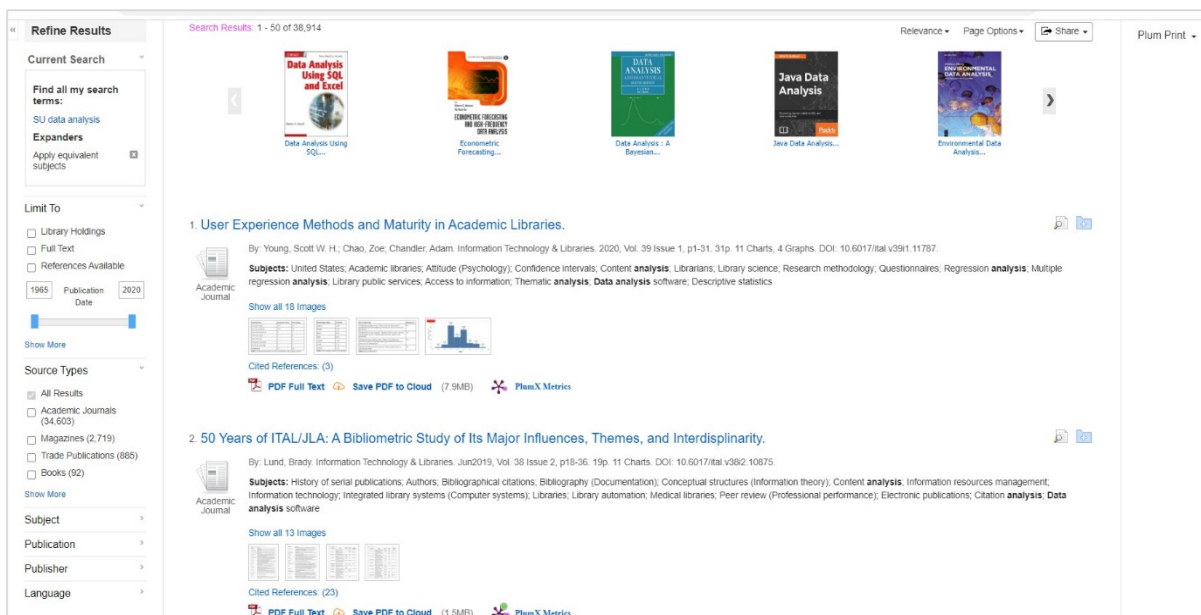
«
Refine Results

Current Search

Find all my search terms:
SU data analysis
Expanders
Apply equivalent subjects

Limit To
Library Holdings
Full Text
References Available
1965 Publication Date 2020
Show More

Source Types
All Results
Academic Journals (34,603)
Magazines (2,719)
Trade Publications (885)
Books (92)
Show More

Subject
Publication
Publisher
Language

Search Results: 1 - 50 of 38,914

Relevance ▾ Page Options ▾ Share ▾

Plum Print ▾

Data Analysis Using SQL and Excel
Data Analysis Using SQL...

ECONOMETRIC FORECASTING AND HIGH-FREQUENCY DATA ANALYSIS
Econometric Forecasting...

DATA ANALYSIS
Data Analysis : A Bayesian...

Java Data Analysis
Java Data Analysis...

ENVIRONMENTAL DATA ANALYSIS
Environmental Data Analysis...

1. User Experience Methods and Maturity in Academic Libraries.

By: Young, Scott W. H.; Chao, Zoe; Chandler, Adam. Information Technology & Libraries. 2020, Vol. 39 Issue 1, p1-31. 31p. 11 Charts, 4 Graphs. DOI: 10.6017/ital.v39i1.11787.

Academic Journal

Subjects: United States; Academic libraries; Attitude (Psychology); Confidence intervals; Content analysis; Librarians; Library science; Research methodology; Questionnaires; Regression analysis; Multiple regression analysis; Library public services; Access to information; Thematic analysis; Data analysis software; Descriptive statistics

Show all 18 Images

Cited References: (3)

PDF Full Text Save PDF to Cloud (7.9MB) PlumX Metrics

2. 50 Years of ITAL/JLA: A Bibliometric Study of Its Major Influences, Themes, and Interdisplinarity.

By: Lund, Brady. Information Technology & Libraries. Jun2019, Vol. 38 Issue 2, p18-36. 19p. 11 Charts. DOI: 10.6017/ital.v38i2.10875.

Academic Journal

Subjects: History of serial publications; Authors; Bibliographical citations; Bibliography (Documentation); Conceptual structures (Information theory); Content analysis; Information resources management; Information technology; Integrated library systems (Computer systems); Libraries; Library automation; Medical libraries; Peer review (Professional performance); Electronic publications; Citation analysis; Data analysis software

Show all 13 Images

Cited References: (23)

PDF Full Text Save PDF to Cloud (1.5MB) PlumX Metrics